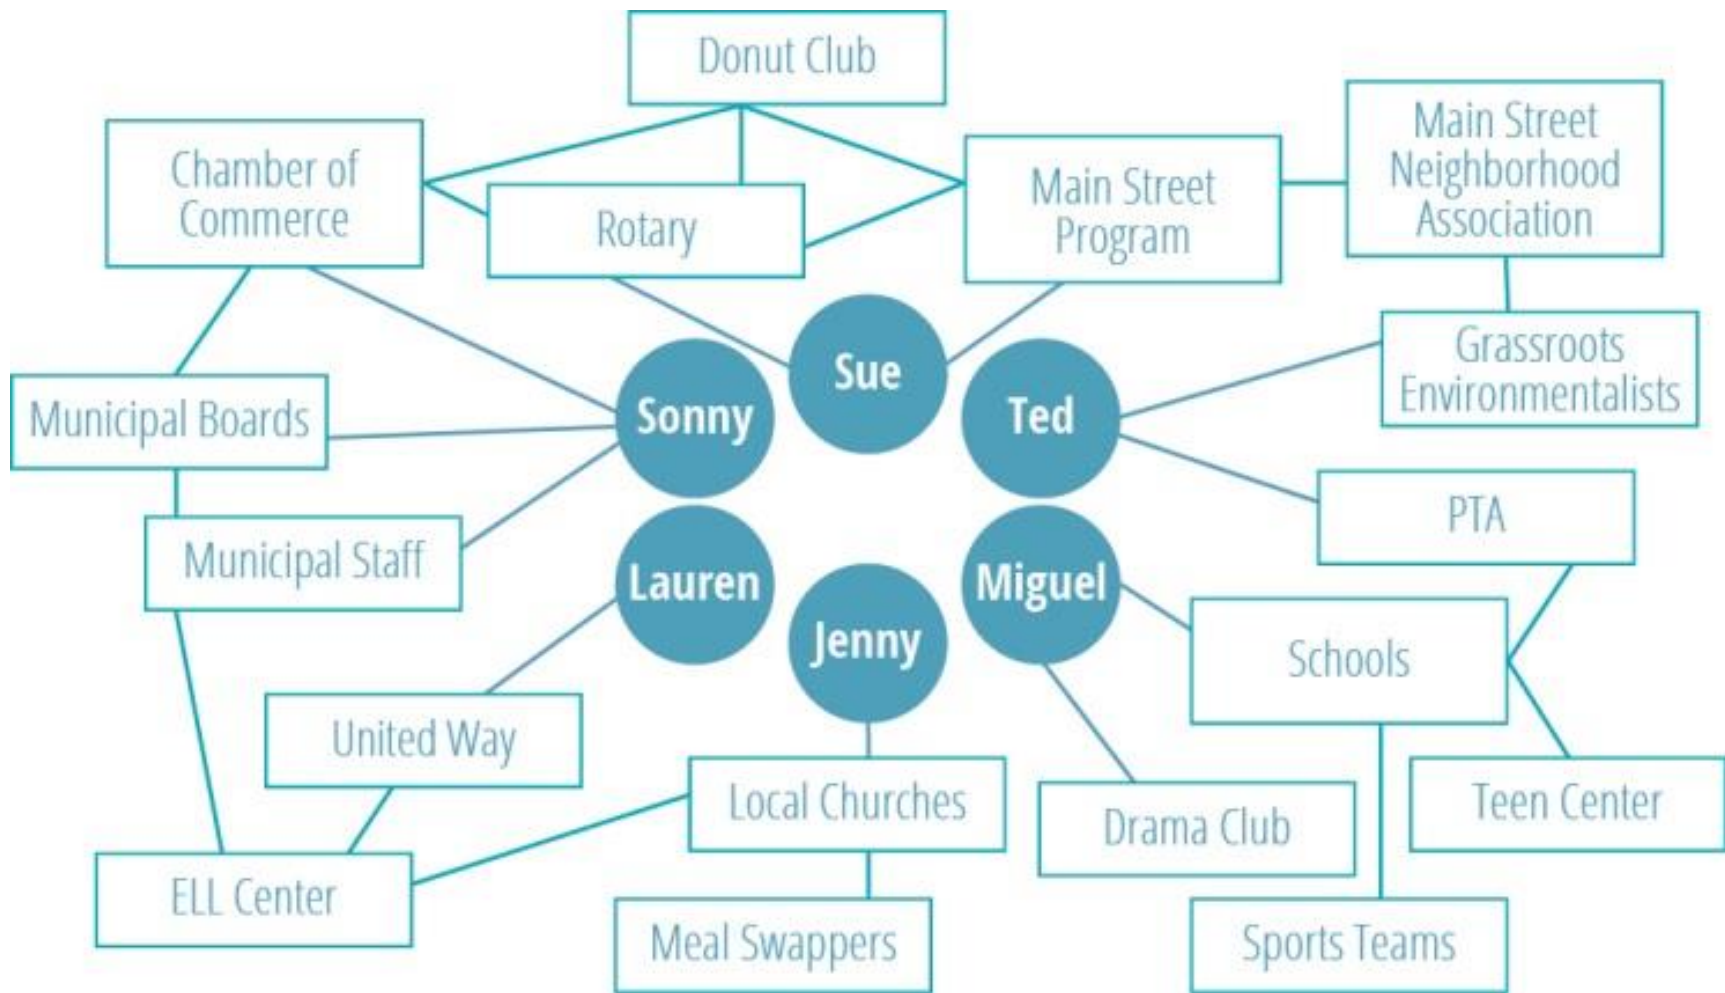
Donut Club

Chamber of Commerce

Rotary

Main Street Program

Main Street Neighborhood Association

Grassroots Environmentalists

Sue

Sonny

Ted

Municipal Boards

PTA

Municipal Staff

Lauren

Miguel

Jenny

Schools

United Way

Local Churches

Drama Club

Teen Center

ELL Center

Meal Swappers

Sports Teams